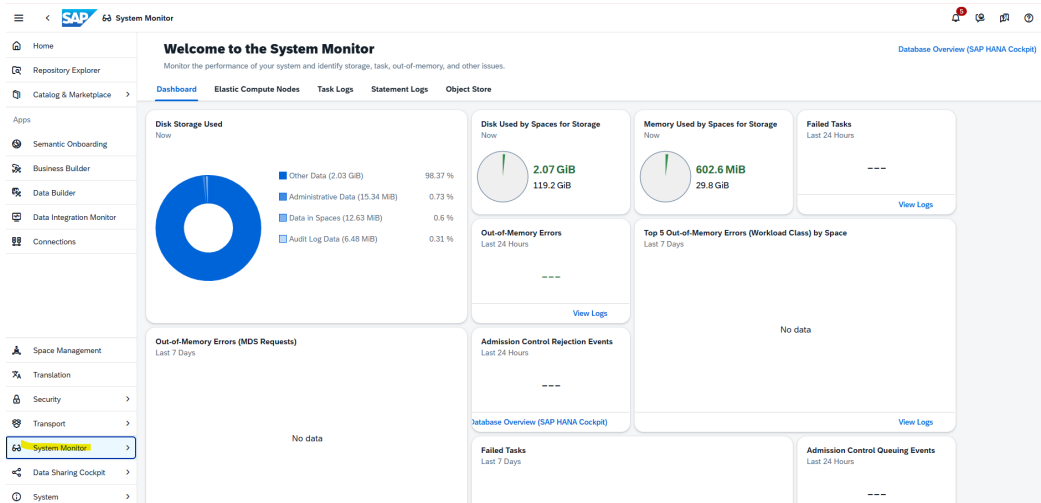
SAP System Monitor

5

Home
Repository Explorer
Catalog & Marketplace
Apps
Semantic Onboarding
Business Builder
Data Builder
Data Integration Monitor
Connections

Space Management
Translation
Security
Transport
System Monitor
Data Sharing Cockpit
System

Welcome to the System Monitor
Monitor the performance of your system and identify storage, task, out-of-memory, and other issues.

Database Overview (SAP HANA Cockpit)

Dashboard | Elastic Compute Nodes | Task Logs | Statement Logs | Object Store

Disk Storage Used
Now

| | |
|---|---|
| Other Data (2.03 GiB) | 98.37 % |
| Administrative Data (15.34 MiB) | 0.73 % |
| Data in Spaces (12.63 MiB) | 0.6 % |
| Audit Log Data (6.48 MiB) | 0.31 % |

Disk Used by Spaces for Storage
Now
2.07 GiB
119.2 GiB

Memory Used by Spaces for Storage
Now
602.6 MiB
29.8 GiB

Failed Tasks
Last 24 Hours
---
View Logs

Out-of-Memory Errors
Last 24 Hours
---
View Logs

Top 5 Out-of-Memory Errors (Workload Class) by Space
Last 7 Days
No data
View Logs

Out-of-Memory Errors (MDS Requests)
Last 7 Days
No data

Admission Control Rejection Events
Last 24 Hours
---
Database Overview (SAP HANA Cockpit)

Failed Tasks
Last 7 Days

Admission Control Queuing Events
Last 24 Hours
---